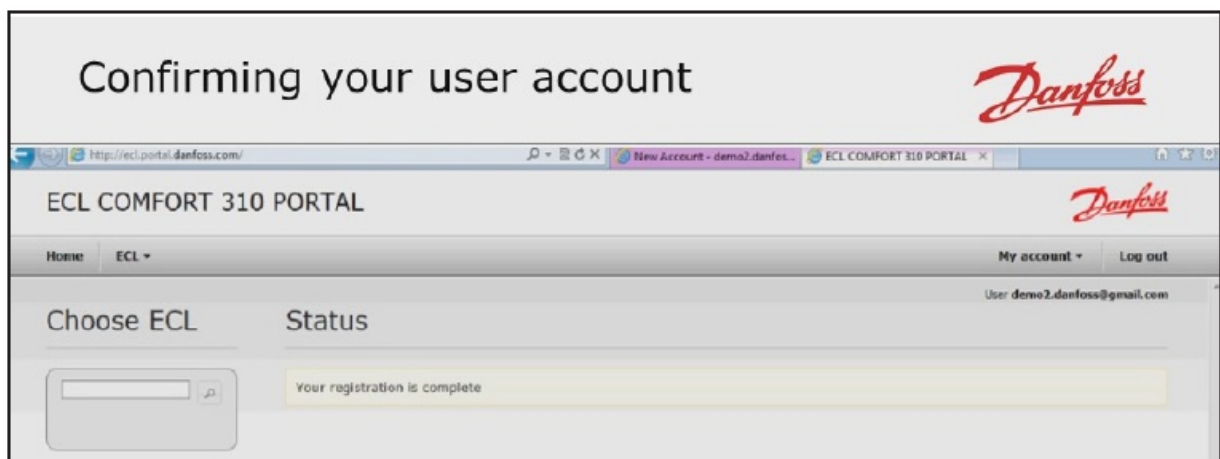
Confirming your user account

Danfoss

http://ecl.portal.danfoss.com/

New Account - demo2.danfos...

ECL COMFORT 310 PORTAL

ECL COMFORT 310 PORTAL

Danfoss

Home

ECL ▾

My account ▾

Log out

User demo2.danfoss@gmail.com

Choose ECL

Status

Your registration is complete